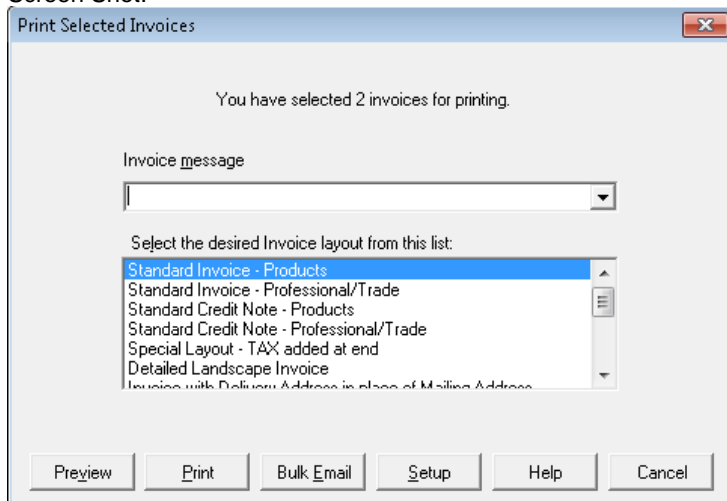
Screen Shot:

Print Selected Invoices

You have selected 2 invoices for printing.

Invoice message

Select the desired Invoice layout from this list:

Standard Invoice - Products
Standard Invoice - Professional/Trade
Standard Credit Note - Products
Standard Credit Note - Professional/Trade
Special Layout - TAX added at end
Detailed Landscape Invoice
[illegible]

Preview Print Bulk Email Setup Help Cancel